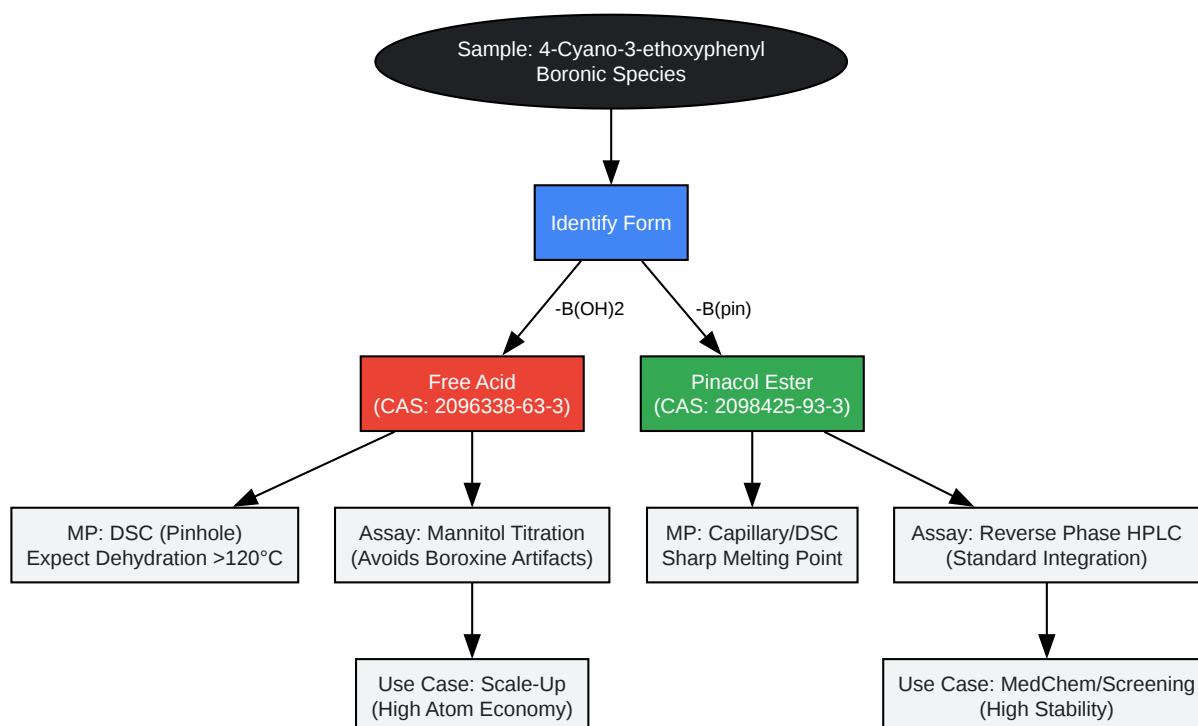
Sample: 4-Cyano-3-ethoxyphenyl Boronic Species

Identify Form

-B(OH)2

-B(pin)

Free Acid (CAS: 2096338-63-3)

Pinacol Ester (CAS: 2098425-93-3)

MP: DSC (Pinhole) Expect Dehydration >120°C

Assay: Mannitol Titration (Avoids Boroxine Artifacts)

MP: Capillary/DSC Sharp Melting Point

Assay: Reverse Phase HPLC (Standard Integration)

Use Case: Scale-Up (High Atom Economy)

Use Case: MedChem/Screening (High Stability)